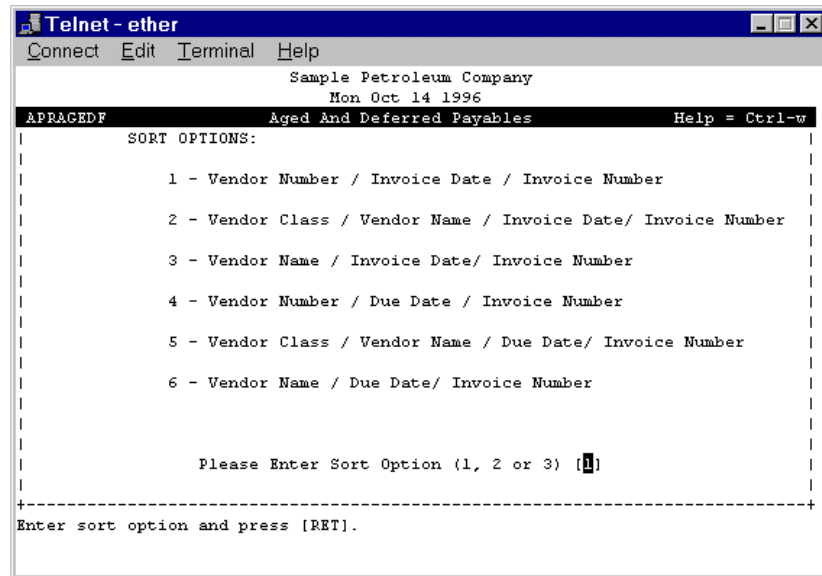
Telnet - ether
Connect Edit Terminal Help

Sample Petroleum Company
Mon Oct 14 1996
APRAGEDF Aged And Deferred Payables Help = Ctrl-w
SORT OPTIONS:

1 - Vendor Number / Invoice Date / Invoice Number

2 - Vendor Class / Vendor Name / Invoice Date/ Invoice Number

3 - Vendor Name / Invoice Date/ Invoice Number

4 - Vendor Number / Due Date / Invoice Number

5 - Vendor Class / Vendor Name / Due Date/ Invoice Number

6 - Vendor Name / Due Date/ Invoice Number

Please Enter Sort Option (1, 2 or 3) [1]

Enter sort option and press [RET].